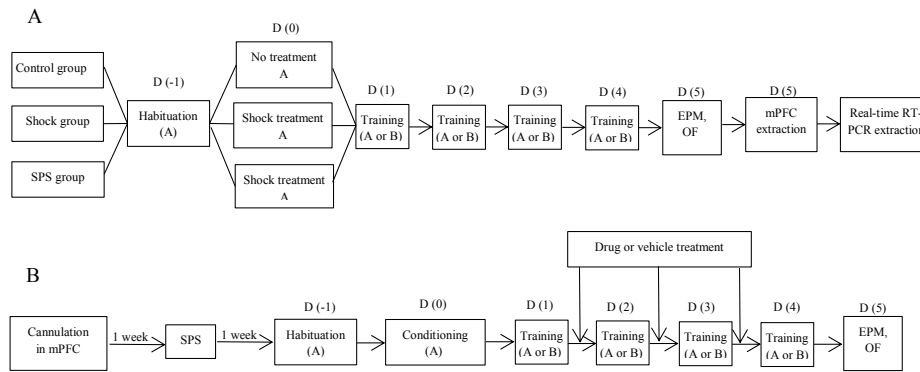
A

Control group

Shock group

SPS group

D (-1)

Habituation (A)

D (0)

No treatment A

Shock treatment A

Shock treatment A

D (1)

Training (A or B)

D (2)

Training (A or B)

D (3)

Training (A or B)

D (4)

Training (A or B)

D (5)

EPM, OF

D (5)

mPFC extraction

Real-time RT-PCR extraction

B

Drug or vehicle treatment

Cannulation in mPFC

1 week

SPS

1 week

D (-1)

Habituation (A)

D (0)

Conditioning (A)

D (1)

Training (A or B)

D (2)

Training (A or B)

D (3)

Training (A or B)

D (4)

Training (A or B)

D (5)

EPM, OF